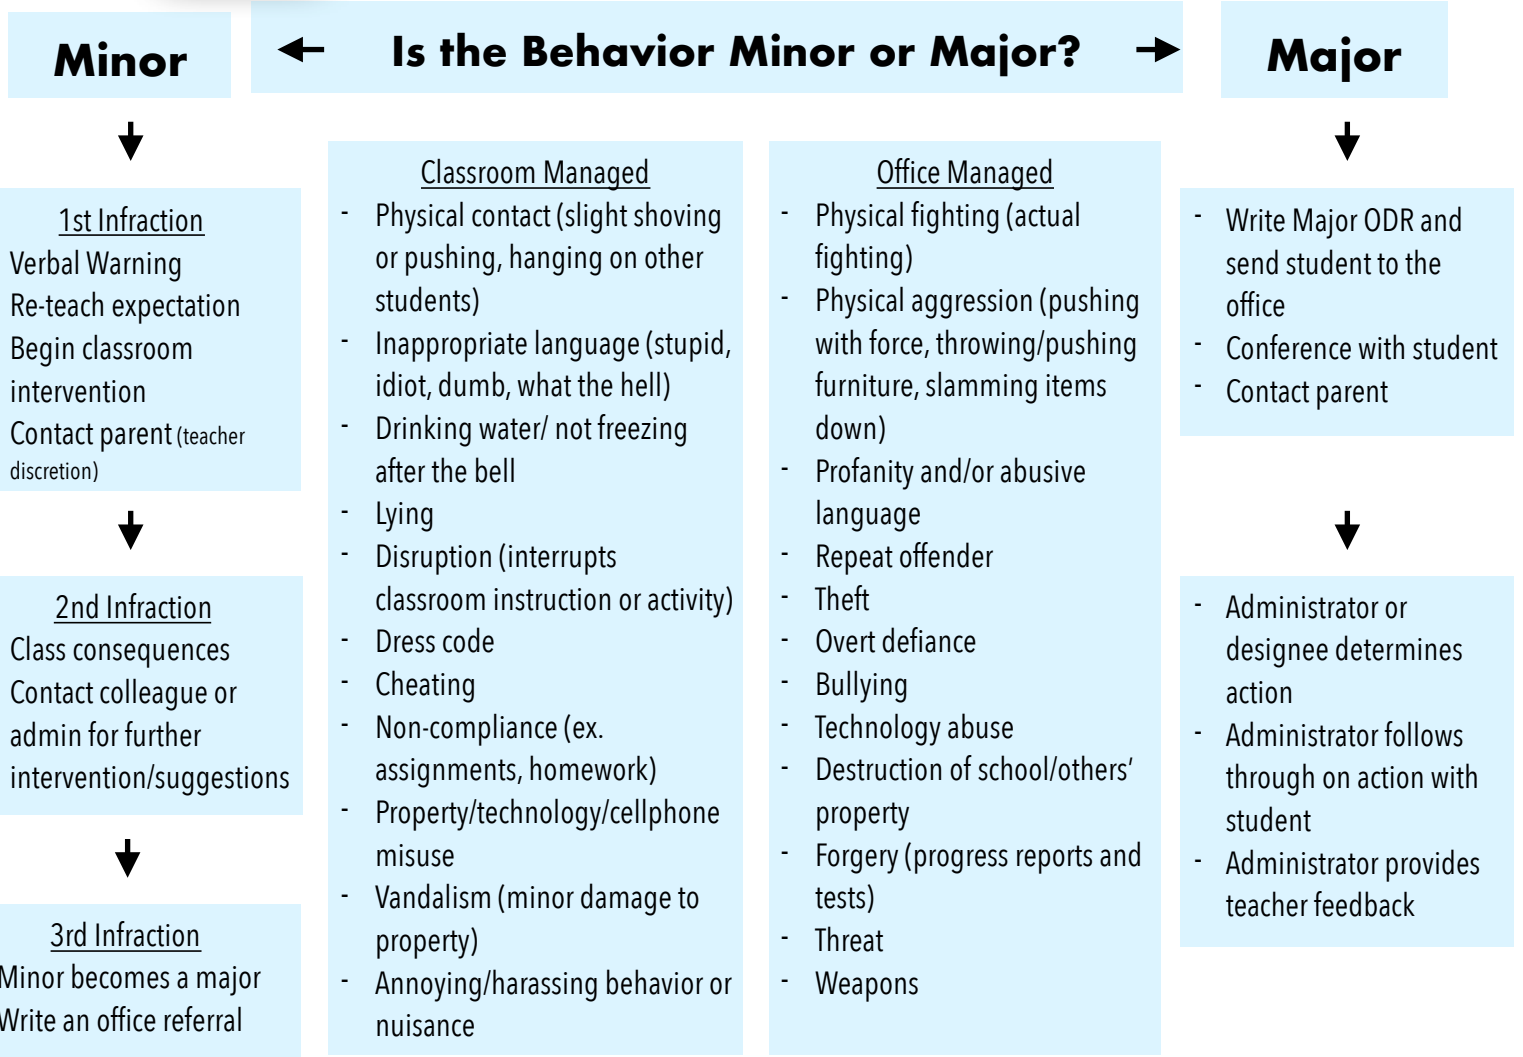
Minor

Is the Behavior Minor or Major?

Major

1st Infraction
Verbal Warning
Re-teach expectation
Begin classroom intervention
Contact parent (teacher discretion)

2nd Infraction
Class consequences
Contact colleague or admin for further intervention/suggestions

3rd Infraction
Minor becomes a major
Write an office referral

Classroom Managed
- Physical contact (slight shoving or pushing, hanging on other students)
- Inappropriate language (stupid, idiot, dumb, what the hell)
- Drinking water/ not freezing after the bell
- Lying
- Disruption (interrupts classroom instruction or activity)
- Dress code
- Cheating
- Non-compliance (ex. assignments, homework)
- Property/technology/cellphone misuse
- Vandalism (minor damage to property)
- Annoying/harassing behavior or nuisance

Office Managed
- Physical fighting (actual fighting)
- Physical aggression (pushing with force, throwing/pushing furniture, slamming items down)
- Profanity and/or abusive language
- Repeat offender
- Theft
- Overt defiance
- Bullying
- Technology abuse
- Destruction of school/others' property
- Forgery (progress reports and tests)
- Threat
- Weapons

- Write Major ODR and send student to the office
- Conference with student
- Contact parent

- Administrator or designee determines action
- Administrator follows through on action with student
- Administrator provides teacher feedback